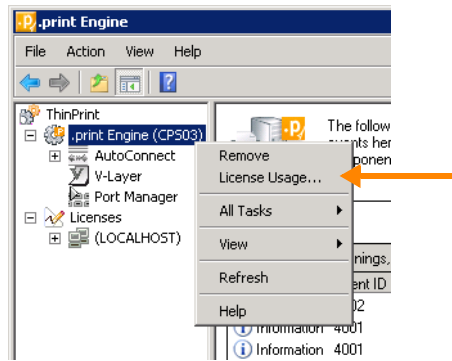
.print Engine

File Action View Help

ThinPrint
.print Engine (CPS03)
AutoConnect
V-Layer
Port Manager
Licenses
(LOCALHOST)

Remove
License Usage...
All Tasks
View
Refresh
Help

The follow
events her
ponen

nings,
ent ID
02
Information 4001
Information 4001